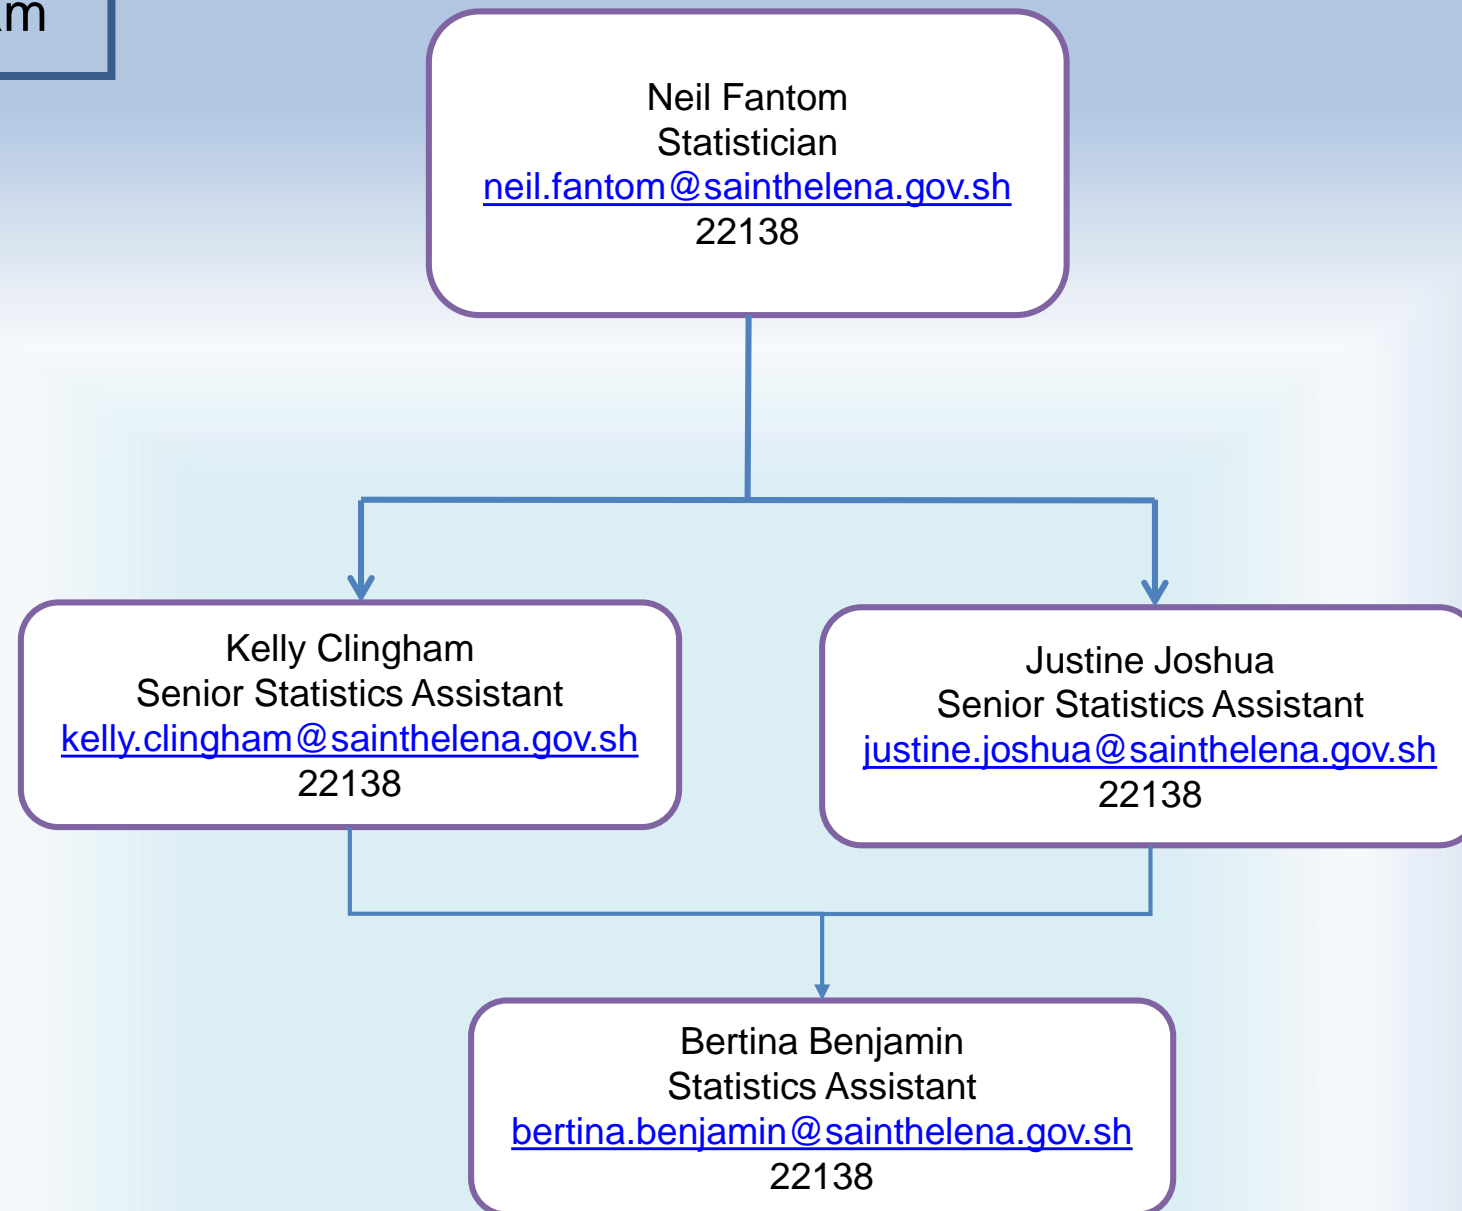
m

Neil Fantom
Statistician
neil.fantom@sainthelena.gov.sh
22138

Kelly Clingham
Senior Statistics Assistant
kelly.clingham@sainthelena.gov.sh
22138

Justine Joshua
Senior Statistics Assistant
justine.joshua@sainthelena.gov.sh
22138

Bertina Benjamin
Statistics Assistant
bertina.benjamin@sainthelena.gov.sh
22138